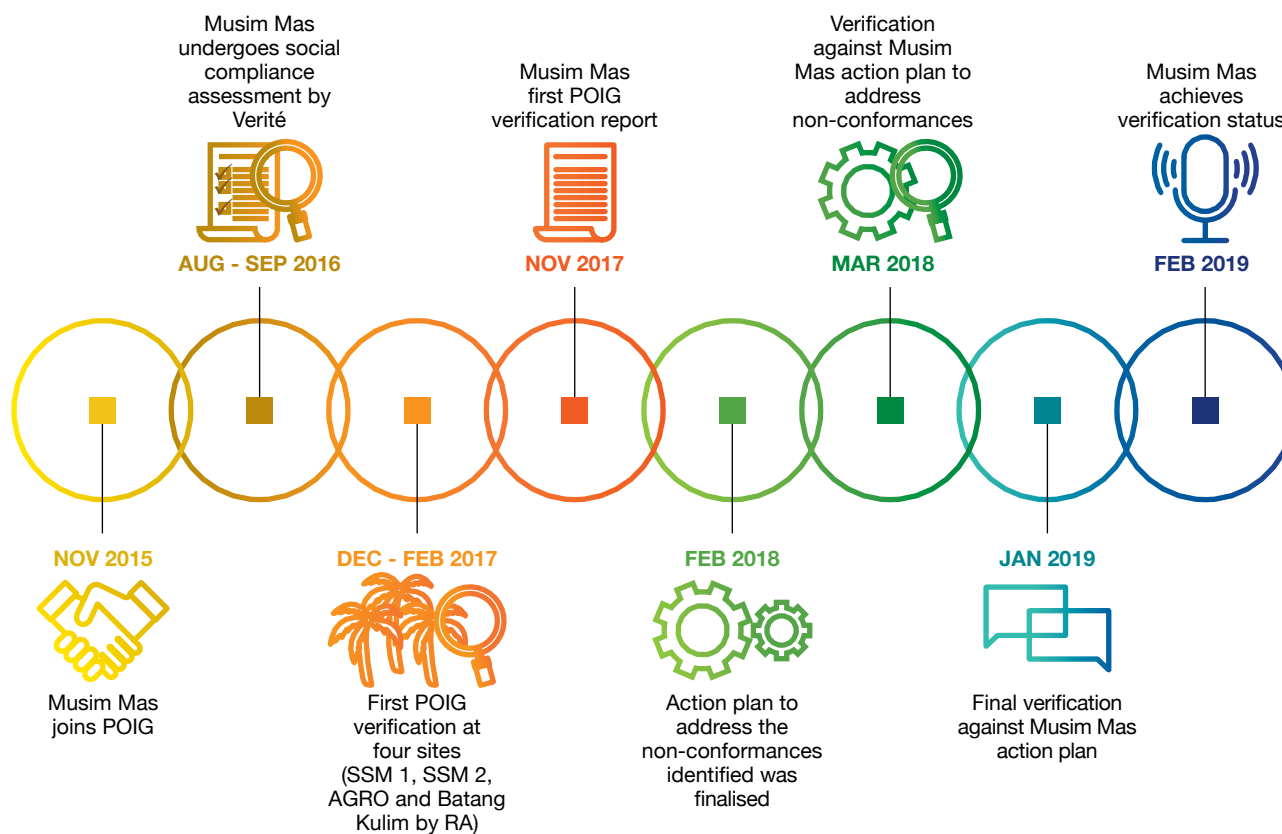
Musim Mas undergoes social compliance assessment by Verité

AUG - SEP 2016

Musim Mas first POIG verification report

NOV 2017

Verification against Musim Mas action plan to address non-conformances

MAR 2018

Musim Mas achieves verification status

FEB 2019

NOV 2015

Musim Mas joins POIG

DEC - FEB 2017

First POIG verification at four sites (SSM 1, SSM 2, AGRO and Batang Kulim by RA)

FEB 2018

Action plan to address the non-conformances identified was finalised

JAN 2019

Final verification against Musim Mas action plan